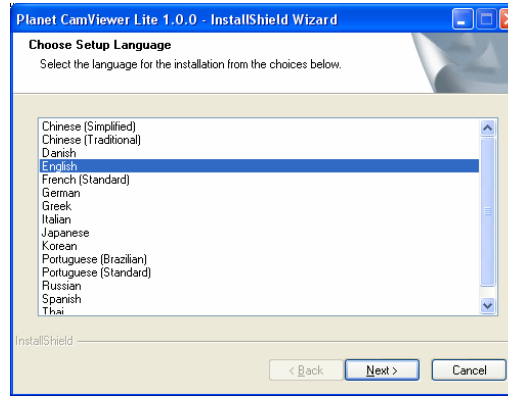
Planet CamViewer Lite 1.0.0 - InstallShield Wizard

Choose Setup Language

Select the language for the installation from the choices below.

Chinese (Simplified)
Chinese (Traditional)
Danish
English
French (Standard)
German
Greek
Italian
Japanese
Korean
Portuguese (Brazilian)
Portuguese (Standard)
Russian
Spanish
Thai

InstallShield

< Back
Next >
Cancel